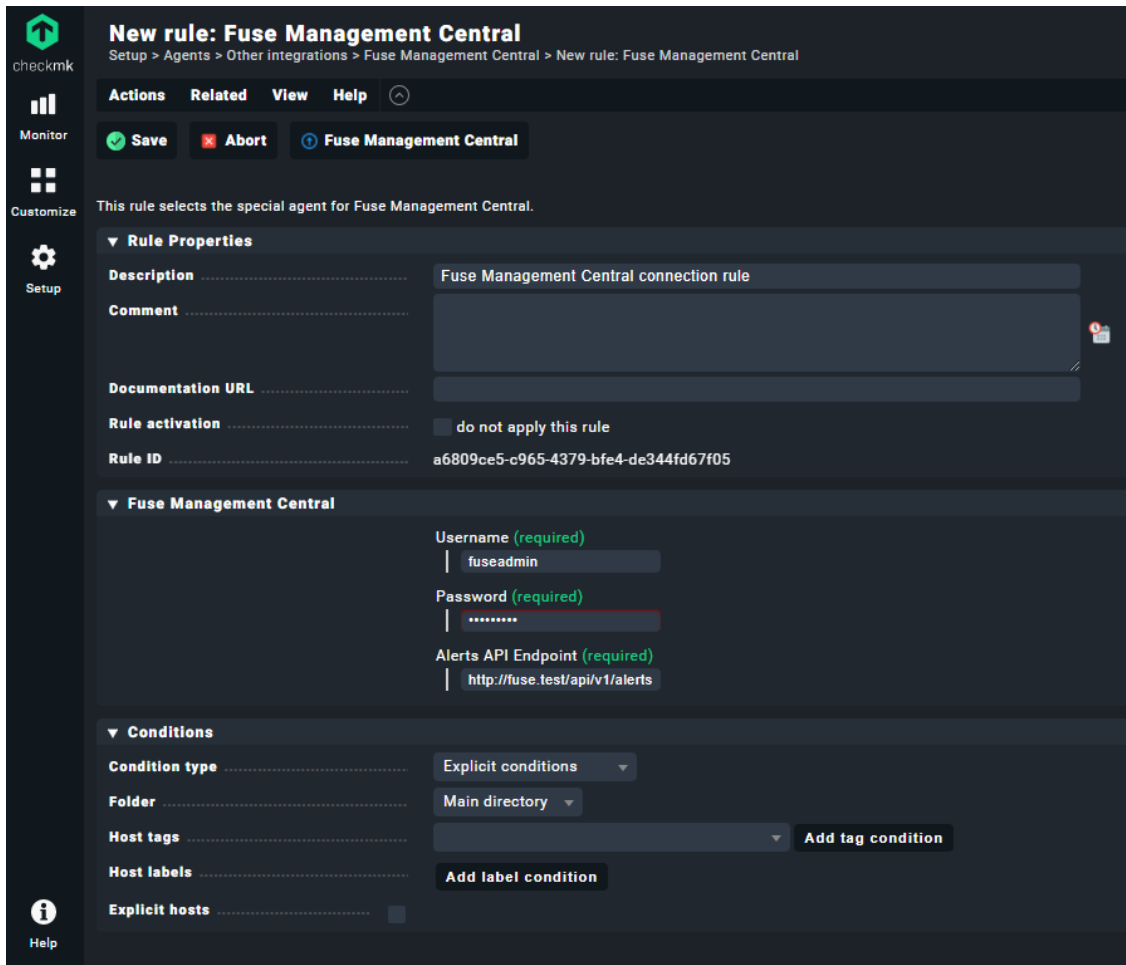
checkmk
Monitor
Customize
Setup
Help

New rule: Fuse Management Central
Setup > Agents > Other integrations > Fuse Management Central > New rule: Fuse Management Central

Actions Related View Help

Save
Abort
Fuse Management Central

This rule selects the special agent for Fuse Management Central.

Rule Properties

Description Fuse Management Central connection rule
Comment
Documentation URL
Rule activation do not apply this rule
Rule ID a6809ce5-c965-4379-bfe4-de344fd67f05

Fuse Management Central

Username (required)
fuseadmin
Password (required)
•••••••••
Alerts API Endpoint (required)
http://fuse.test/api/v1/alerts

Conditions

Condition type Explicit conditions
Folder Main directory
Host tags Add tag condition
Host labels Add label condition
Explicit hosts